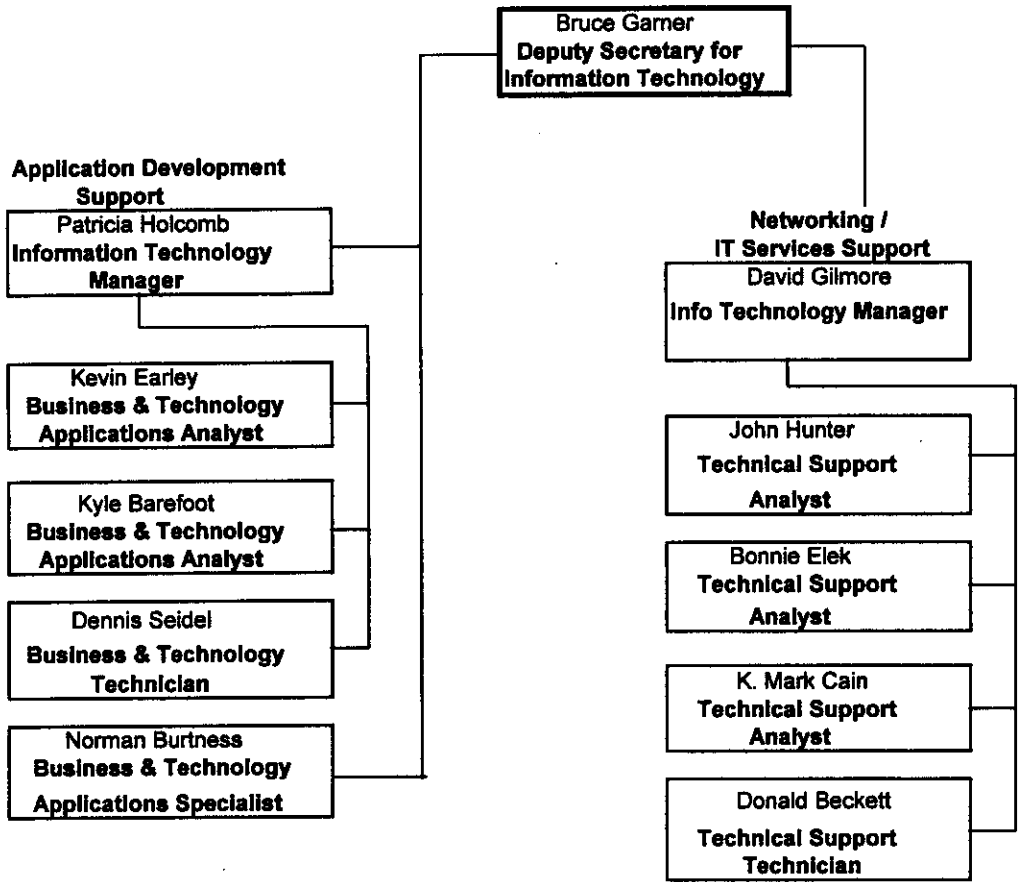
Bruce Garner
Deputy Secretary for Information Technology

Application Development Support

Patricia Holcomb
Information Technology Manager

Kevin Earley
Business & Technology Applications Analyst

Kyle Barefoot
Business & Technology Applications Analyst

Dennis Seidel
Business & Technology Technician

Norman Burtness
Business & Technology Applications Specialist

Networking / IT Services Support

David Gilmore
Info Technology Manager

John Hunter
Technical Support Analyst

Bonnie Elek
Technical Support Analyst

K. Mark Cain
Technical Support Analyst

Donald Beckett
Technical Support Technician